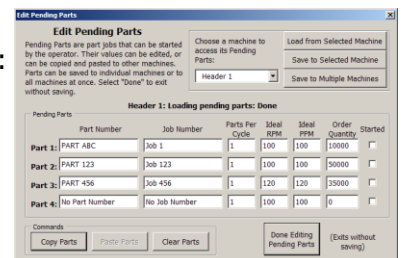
Edit Pending Parts

Edit Pending Parts

Pending Parts are part jobs that can be started by the operator. Their values can be edited, or can be copied and pasted to other machines. Parts can be saved to individual machines or to all machines at once. Select "Done" to exit without saving.

Choose a machine to access its Pending Parts:

Header 1

Load from Selected Machine

Save to Selected Machine

Save to Multiple Machines

Header 1: Loading pending parts: Done

Pending Parts

| | Part Number | Job Number | Parts Per Cycle | Ideal RPM | Ideal PPM | Order Quantity | Started |
|---|---|---|---|---|---|---|---|
| Part 1: | PART ABC | Job 1 | 1 | 100 | 100 | 10000 | |
| Part 2: | PART 123 | Job 123 | 1 | 100 | 100 | 50000 | |
| Part 3: | PART 456 | Job 456 | 1 | 120 | 120 | 35000 | |
| Part 4: | No Part Number | No Job Number | 1 | 100 | 100 | 0 | |

Commands

Copy Parts

Paste Parts

Clear Parts

Done Editing Pending Parts

(Exits without saving)